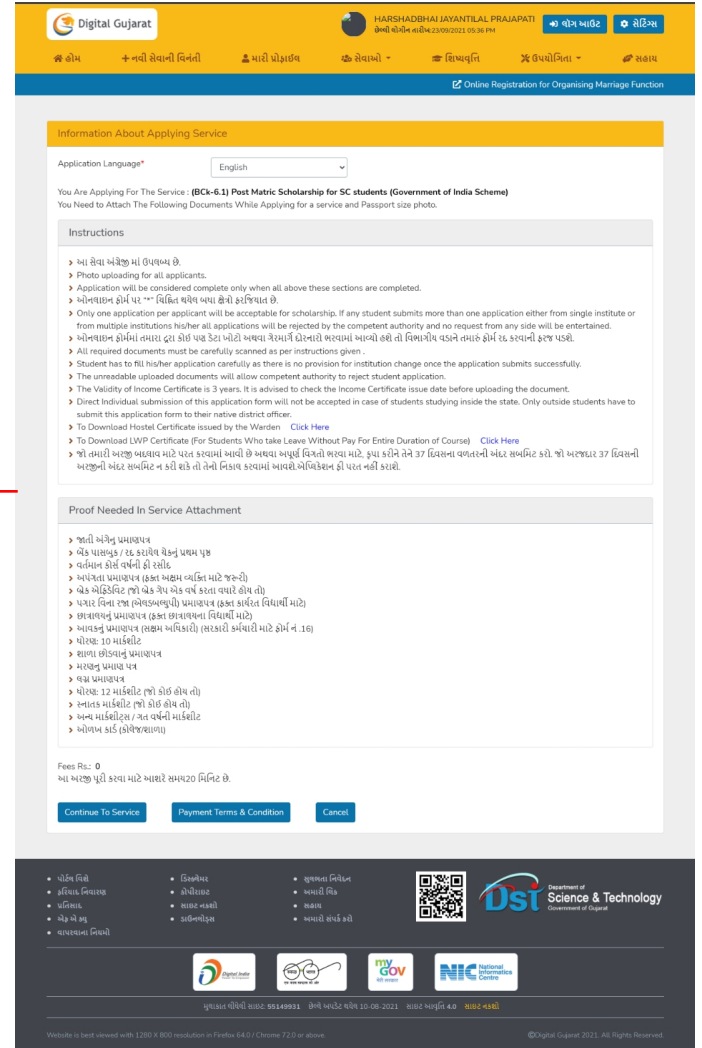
Digital Gujarat

HARSHADBHAI JAYANTILAL PRAJAPATI
છેલ્લો લોગીન તારીખ:23/09/2021 05:36 PM

લોગ આઉટ | સેટિંગ્સ

હોમ | નવી સેવાની વિનંતી | મારી પ્રોફાઈલ | સેવાઓ | શિષ્યવૃતિ | ઉપયોગિતા | સહાય

Online Registration for Organising Marriage Function

Information About Applying Service

Application Language* English

You Are Applying For The Service : (BCk-6.1) Post Matric Scholarship for SC students (Government of India Scheme)
You Need to Attach The Following Documents While Applying for a service and Passport size photo.

Instructions

> આ સેવા અંગ્રેજી માં ઉપલબ્ધ છે.
> Photo uploading for all applicants.
> Application will be considered complete only when all above these sections are completed.
> ઓનલાઇન ફોર્મ પર "*" ચિહ્નિત થયેલ બધા ક્ષેત્રો ફરજિયાત છે.
> Only one application per applicant will be acceptable for scholarship. If any student submits more than one application either from single institute or from multiple institutions his/her all applications will be rejected by the competent authority and no request from any side will be entertained.
> ઓનલાઇન ફોર્મમાં તમારા દ્વારા કોઈ પણ ડેટા ખોટો અથવા ગેરમાર્ગે દોરનારો ભરવામાં આવ્યો હશે તો વિભાગીય વડાને તમારૂ ફોર્મ રદ કરવાની ફરજ પડશે.
> All required documents must be carefully scanned as per instructions given .
> Student has to fill his/her application carefully as there is no provision for institution change once the application submits successfully.
> The unreadable uploaded documents will allow competent authority to reject student application.
> The Validity of Income Certificate is 3 years. It is advised to check the Income Certificate issue date before uploading the document.
> Direct Individual submission of this application form will not be accepted in case of students studying inside the state. Only outside students have to submit this application form to their native district officer.
> To Download Hostel Certificate issued by the Warden Click Here
> To Download LWP Certificate (For Students Who take Leave Without Pay For Entire Duration of Course) Click Here
> જો તમારી અરજી બદલાવ માટે પરત કરવામાં આવી છે અથવા અપૂર્ણ વિગતો ભરવા માટે, કૃપા કરીને તેને 37 દિવસના વળતરની અંદર સબમિટ કરો. જો અરજદાર 37 દિવસની અરજીની અંદર સબમિટ ન કરી શકે તો તેનો નિકાલ કરવામાં આવશે.એપ્લિકેશન ફી પરત નહીં કરાશે.

Proof Needed In Service Attachment

> જાતી અંગેનુ પ્રમાણપત્ર
> બેંક પાસબુક / રદ કરાયેલ ચેકનું પ્રથમ પૃષ્ઠ
> વર્તમાન કોર્સ વર્ષની ફી રસીદ
> અપંગતા પ્રમાણપત્ર (ફક્ત અક્ષમ વ્યક્તિ માટે જરૂરી)
> બ્રેક એફિડેવિટ (જો બ્રેક ગેપ એક વર્ષ કરતા વધારે હોય તો)
> પગાર વિના રજા (એલડબલ્યુપી) પ્રમાણપત્ર (ફક્ત કાર્યરત વિદ્યાર્થી માટે)
> છાત્રાલયનું પ્રમાણપત્ર (ફક્ત છાત્રાલયના વિદ્યાર્થી માટે)
> આવકનું પ્રમાણપત્ર (સક્ષમ અધિકારી) (સરકારી કર્મચારી માટે ફોર્મ નં .16)
> ધોરણ: 10 માર્કશીટ
> શાળા છોડવાનું પ્રમાણપત્ર
> મરણનું પ્રમાણ પત્ર
> લગ્ન પ્રમાણપત્ર
> ધોરણ: 12 માર્કશીટ (જો કોઈ હોય તો)
> સ્નાતક માર્કશીટ (જો કોઈ હોય તો)
> અન્ય માર્કશીટ્સ / ગત વર્ષની માર્કશીટ
> ઓળખ કાર્ડ (કોલેજ/શાળા)

Fees Rs.: 0
આ અરજી પૂરી કરવા માટે આશરે સમય20 મિનિટ છે.

Continue To Service | Payment Terms & Condition | Cancel

પોર્ટલ વિશે | ડિસ્ક્લેમર | સુલભતા નિવેદન
ફરિયાદ નિવારણ | કોપીરાઇટ | અમારી લિંક
પ્રતિસાદ | સાઇટ નકશો | સહાય
એફ એ ક્યુ | ડાઉનલોડ્સ | અમારો સંપર્ક કરો
વાપરવાના નિયમો

DST Department of Science & Technology Government of Gujarat

Digital India | myGov | NIC National Informatics Centre

મુલાકાત લીધેલી સાઇટ: 55149931 છેલ્લે અપડેટ થયેલ 10-08-2021 સાઇટ આવૃતિ 4.0 સાઇટ નકશો

Website is best viewed with 1280 X 800 resolution in Firefox 64.0 / Chrome 72.0 or above.
©Digital Gujarat 2021. All Rights Reserved.